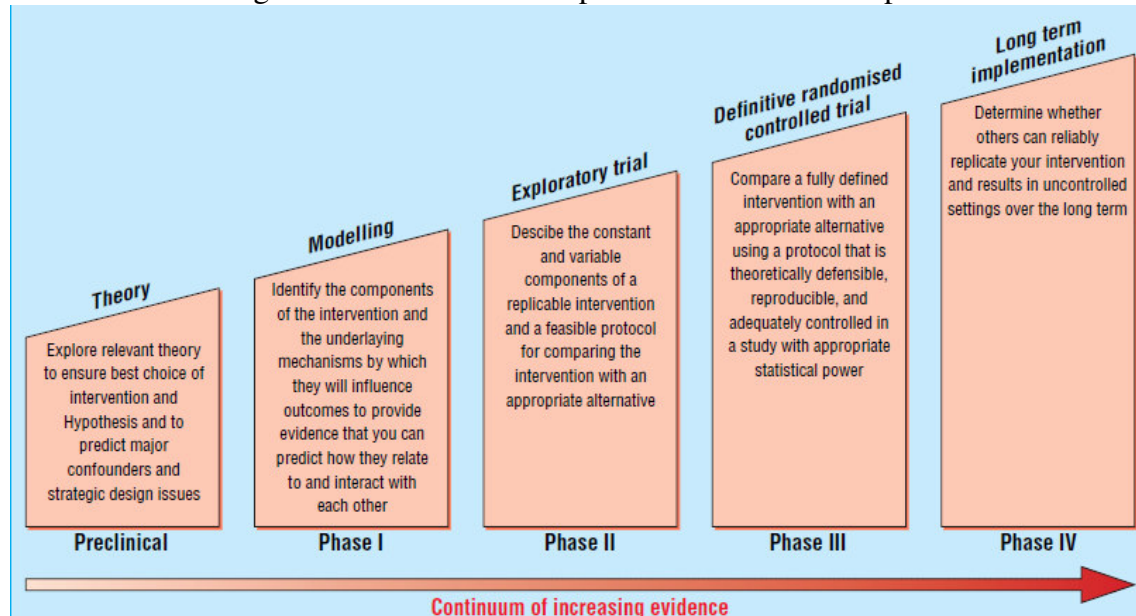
Theory

Explore relevant theory to ensure best choice of intervention and Hypothesis and to predict major confounders and strategic design issues

Preclinical

Modelling

Identify the components of the intervention and the underlaying mechanisms by which they will influence outcomes to provide evidence that you can predict how they relate to and interact with each other

Phase I

Exploratory trial

Descibe the constant and variable components of a replicable intervention and a feasible protocol for comparing the intervention with an appropriate alternative

Phase II

Definitive randomised controlled trial

Compare a fully defined intervention with an appropriate alternative using a protocol that is theoretically defensible, reproducible, and adequately controlled in a study with appropriate statistical power

Phase III

Long term implementation

Determine whether others can reliably replicate your intervention and results in uncontrolled settings over the long term

Phase IV

Continuum of increasing evidence